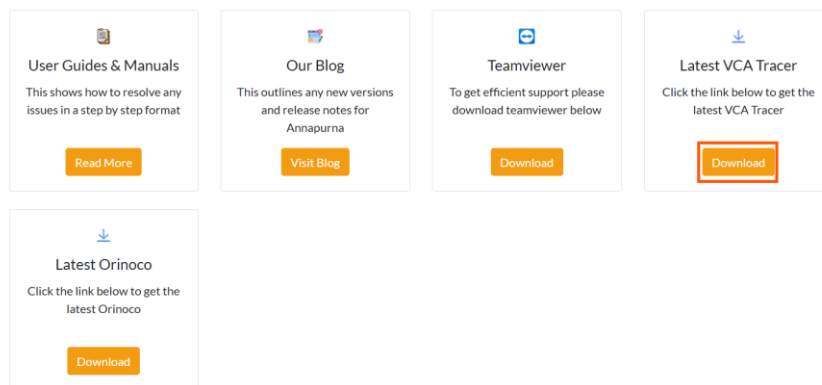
User Guides & Manuals

This shows how to resolve any issues in a step by step format

Read More

Our Blog

This outlines any new versions and release notes for Annapurna

Visit Blog

Teamviewer

To get efficient support please download teamviewer below

Download

Latest VCA Tracer

Click the link below to get the latest VCA Tracer

Download

Latest Orinoco

Click the link below to get the latest Orinoco

Download